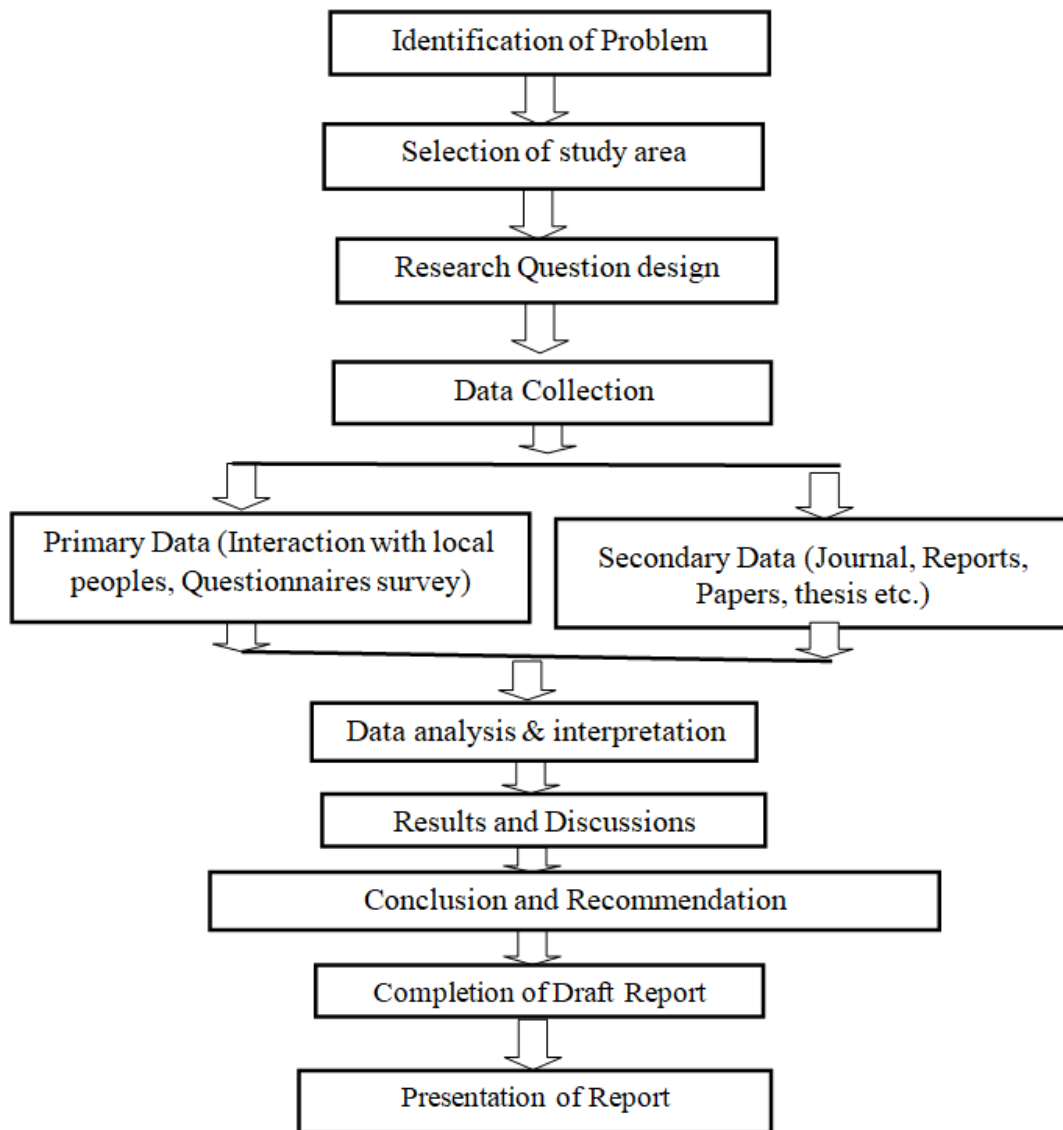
Identification of Problem

Selection of study area

Research Question design

Data Collection

Primary Data (Interaction with local peoples, Questionnaires survey)

Secondary Data (Journal, Reports, Papers, thesis etc.)

Data analysis & interpretation

Results and Discussions

Conclusion and Recommendation

Completion of Draft Report

Presentation of Report